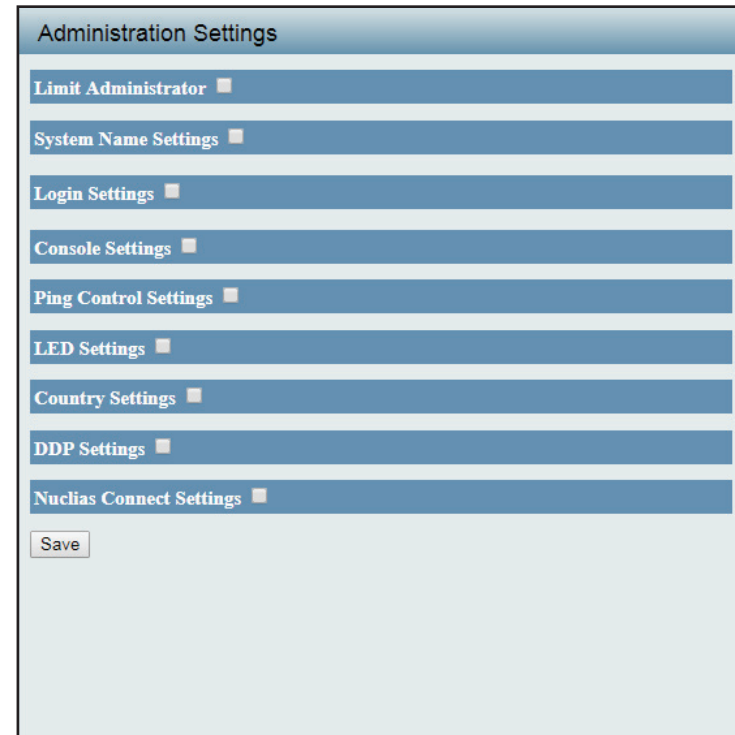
Administration Settings

Limit Administrator

System Name Settings

Login Settings

Console Settings

Ping Control Settings

LED Settings

Country Settings

DDP Settings

Nuclias Connect Settings

Save